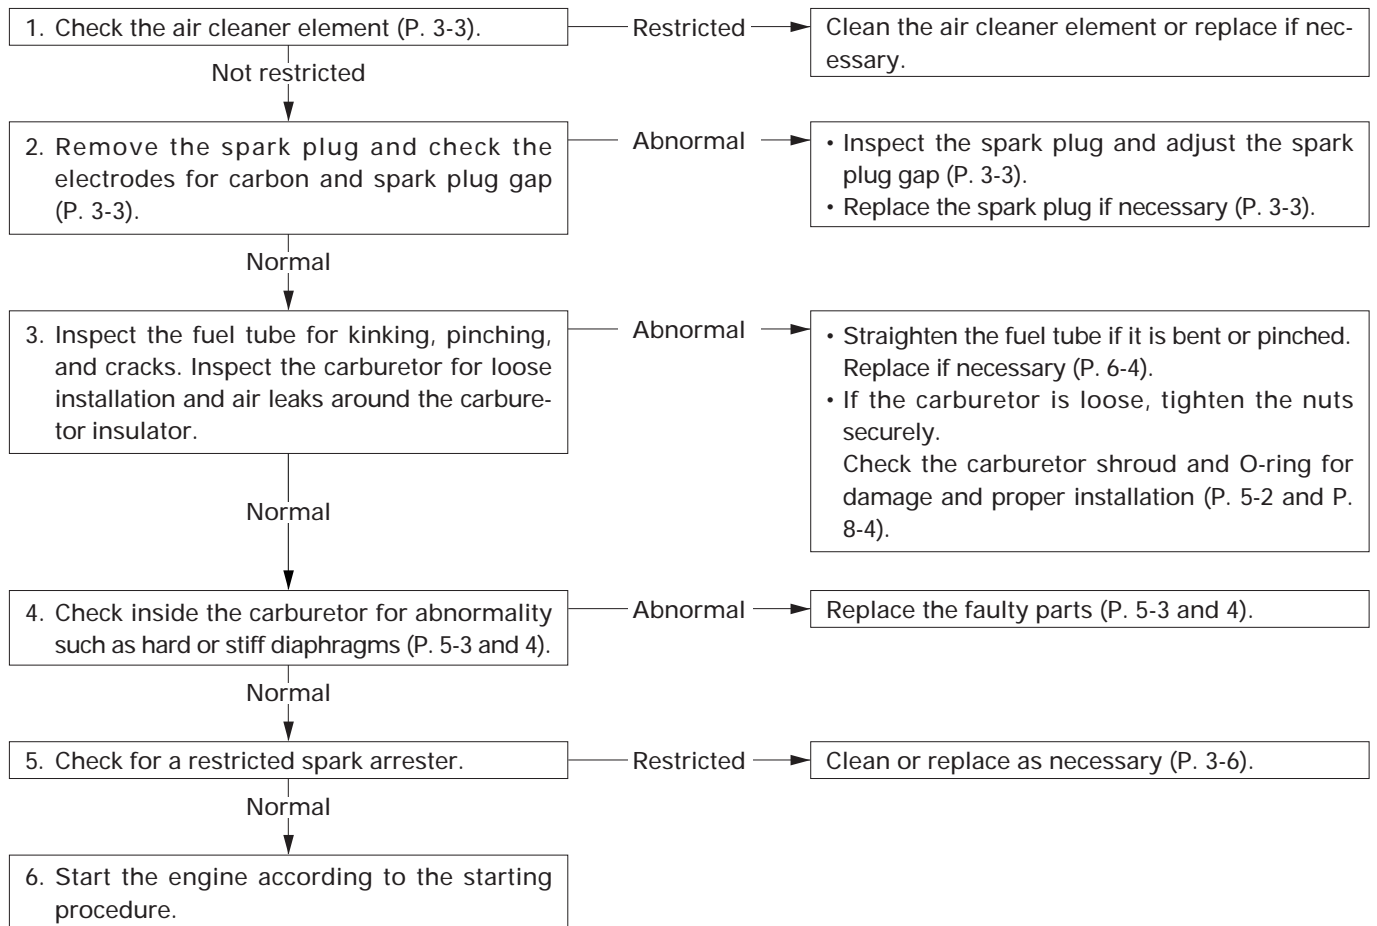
1. Check the air cleaner element (P. 3-3).

Restricted

Clean the air cleaner element or replace if necessary.

Not restricted

2. Remove the spark plug and check the electrodes for carbon and spark plug gap (P. 3-3).

Abnormal

• Inspect the spark plug and adjust the spark plug gap (P. 3-3).
• Replace the spark plug if necessary (P. 3-3).

Normal

3. Inspect the fuel tube for kinking, pinching, and cracks. Inspect the carburetor for loose installation and air leaks around the carburetor insulator.

Abnormal

• Straighten the fuel tube if it is bent or pinched. Replace if necessary (P. 6-4).
• If the carburetor is loose, tighten the nuts securely.
Check the carburetor shroud and O-ring for damage and proper installation (P. 5-2 and P. 8-4).

Normal

4. Check inside the carburetor for abnormality such as hard or stiff diaphragms (P. 5-3 and 4).

Abnormal

Replace the faulty parts (P. 5-3 and 4).

Normal

5. Check for a restricted spark arrester.

Restricted

Clean or replace as necessary (P. 3-6).

Normal

6. Start the engine according to the starting procedure.